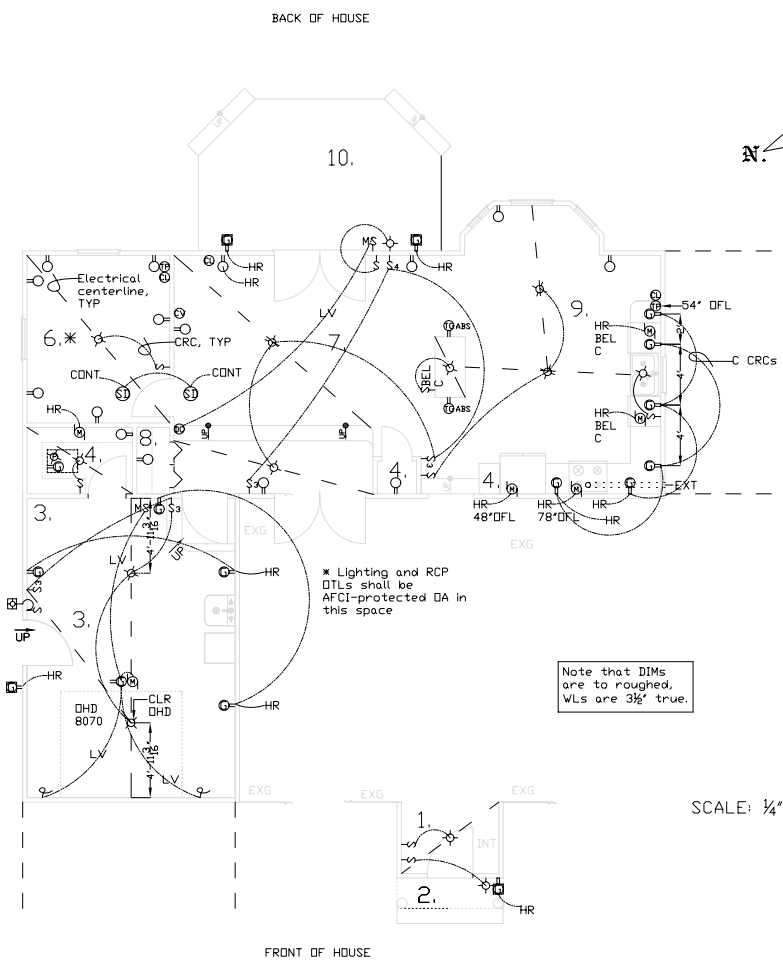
BACK OF HOUSE

10.

N.

MS

HR

HR

S4

HR

Electrical centerline, TYP

6.*

CRC, TYP

7

LV

9.

54" OFL

HR BEL C

C CRCs

SBEL C

ABS

ABS

CONT

SD

SD

CONT

HR

HR BEL C

8.

UP

UP

4.

4.

4.

S3

S3

3.

MS

S3

HR 48"OFL

HR 78"OFL

HR

EXT

4'-11 3/16"

EXG

LV

UP

HR

S3

3.

* Lighting and RCP OTLs shall be AFCI-protected OA in this space

UP

HR

Note that DIMs are to roughed, WLs are 3½" true.

CLR OHD

OHD 8070

HR

4'-11 3/16"

LV

LV

EXG

EXG

EXG

SCALE: ¼"

1.

INT

2.

HR

FRONT OF HOUSE